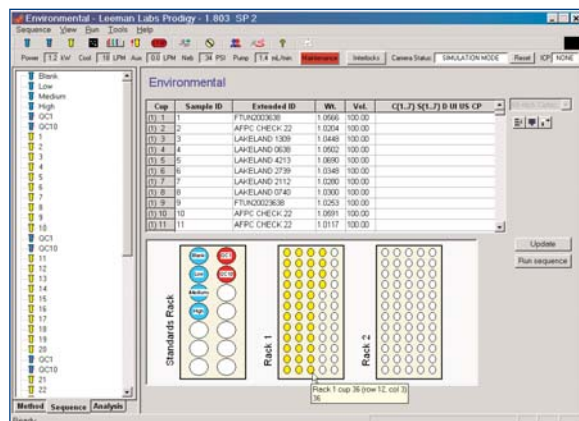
Environmental - Leeman Labs Prodigy - 1.803 SP 2

Sequence View Run Tools Help

Power 1.2 kW Cool 18 LPM Aux 0.0 LPM Neb 34 PSI Pump 1.4 mL/min Maintenance Interlocks Camera Status SIMULATION MODE Reset ICP NONE

Blank
Low
Medium
High
QC1
QC10
1
2
3
4
5
6
7
8
9
10
QC1
QC10
11
12
13
14
15
16
17
18
19
20
QC1
QC10
21
22

Method Sequence Analysis

Environmental

| Cup | Sample ID | Extended ID | Wt. | Vol. | C(1..7) S(1..7) D UI US CP |
|---|---|---|---|---|---|
| (1) 1 | 1 | FTUN2003636 | 1.0566 | 100.00 | |
| (1) 2 | 2 | AFPC CHECK 22 | 1.0204 | 100.00 | |
| (1) 3 | 3 | LAKELAND 1309 | 1.0446 | 100.00 | |
| (1) 4 | 4 | LAKELAND 0636 | 1.0502 | 100.00 | |
| (1) 5 | 5 | LAKELAND 4213 | 1.0690 | 100.00 | |
| (1) 6 | 6 | LAKELAND 2739 | 1.0349 | 100.00 | |
| (1) 7 | 7 | LAKELAND 2112 | 1.0280 | 100.00 | |
| (1) 8 | 8 | LAKELAND 0740 | 1.0300 | 100.00 | |
| (1) 9 | 9 | FTUN2003636 | 1.0253 | 100.00 | |
| (1) 10 | 10 | AFPC CHECK 22 | 1.0691 | 100.00 | |
| (1) 11 | 11 | AFPC CHECK 22 | 1.0117 | 100.00 | |

Update
Run sequence

Standards Rack
Blank QC1 Low QC10 Medium High

Rack 1

Rack 2

Rack 1 cup 36 (row 12, col 3)
36